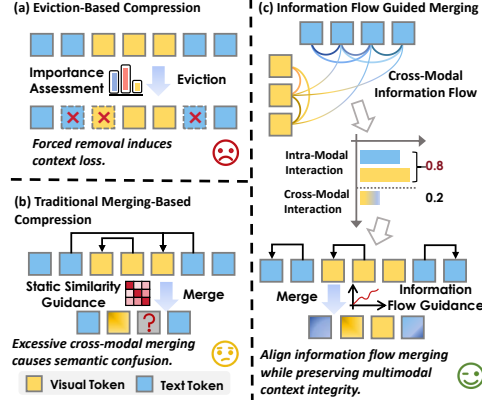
(a) Eviction-Based Compression

Importance Assessment

Eviction

Forced removal induces context loss.

(b) Traditional Merging-Based Compression

Static Similarity Guidance

Merge

?

Excessive cross-modal merging causes semantic confusion.

Visual Token

Text Token

(c) Information Flow Guided Merging

Cross-Modal Information Flow

Intra-Modal Interaction

0.8

Cross-Modal Interaction

0.2

Merge

Information Flow Guidance

Align information flow merging while preserving multimodal context integrity.